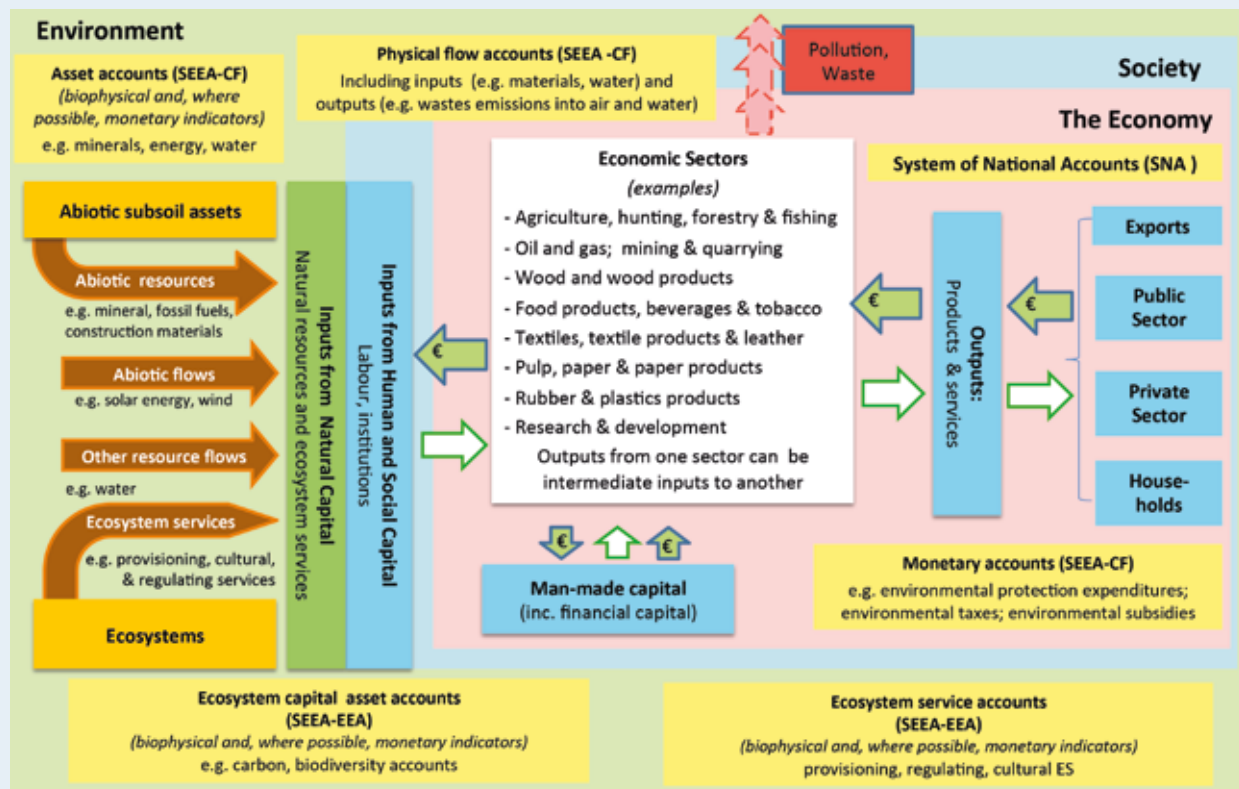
Environment

Asset accounts (SEEA-CF)
(biophysical and, where possible, monetary indicators)
e.g. minerals, energy, water

Physical flow accounts (SEEA -CF)
Including inputs (e.g. materials, water) and outputs (e.g. wastes emissions into air and water)

Pollution, Waste

Society

The Economy

System of National Accounts (SNA )

Abiotic subsoil assets

Abiotic resources
e.g. mineral, fossil fuels, construction materials

Abiotic flows
e.g. solar energy, wind

Other resource flows
e.g. water

Ecosystem services
e.g. provisioning, cultural, & regulating services

Ecosystems

Inputs from Natural Capital
Natural resources and ecosystem services

Inputs from Human and Social Capital
Labour, institutions

€

Economic Sectors
(examples)
- Agriculture, hunting, forestry & fishing
- Oil and gas; mining & quarrying
- Wood and wood products
- Food products, beverages & tobacco
- Textiles, textile products & leather
- Pulp, paper & paper products
- Rubber & plastics products
- Research & development
Outputs from one sector can be intermediate inputs to another

€

Outputs:
Products & services

€

Exports

Public Sector

Private Sector

House-holds

€ €

Man-made capital
(inc. financial capital)

Monetary accounts (SEEA-CF)
e.g. environmental protection expenditures; environmental taxes; environmental subsidies

Ecosystem capital asset accounts
(SEEA-EEA)
(biophysical and, where possible, monetary indicators)
e.g. carbon, biodiversity accounts

Ecosystem service accounts
(SEEA-EEA)
(biophysical and, where possible, monetary indicators)
provisioning, regulating, cultural ES